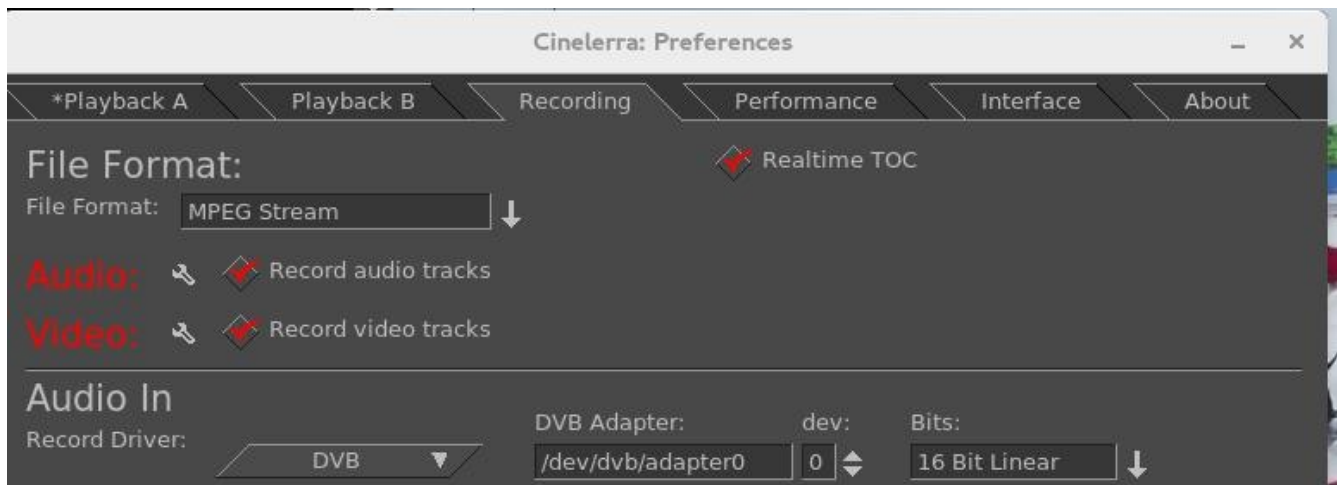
Cinelerra: Preferences

*Playback A Playback B Recording Performance Interface About

File Format:

Realtime TOC

File Format: MPEG Stream

Audio: Record audio tracks

Video: Record video tracks

Audio In

Record Driver: DVB

DVB Adapter: /dev/dvb/adapter0

dev: 0

Bits: 16 Bit Linear